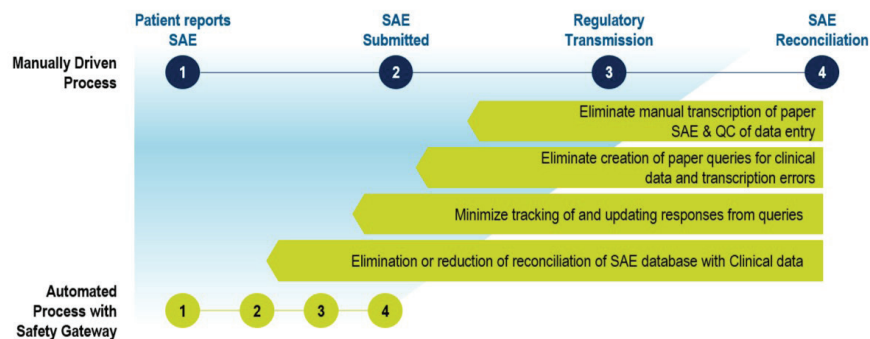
Patient reports SAE

SAE Submitted

Regulatory Transmission

SAE Reconciliation

Manually Driven Process

1

2

3

4

Eliminate manual transcription of paper SAE & QC of data entry

Eliminate creation of paper queries for clinical data and transcription errors

Minimize tracking of and updating responses from queries

Elimination or reduction of reconciliation of SAE database with Clinical data

Automated Process with Safety Gateway

1

2

3

4